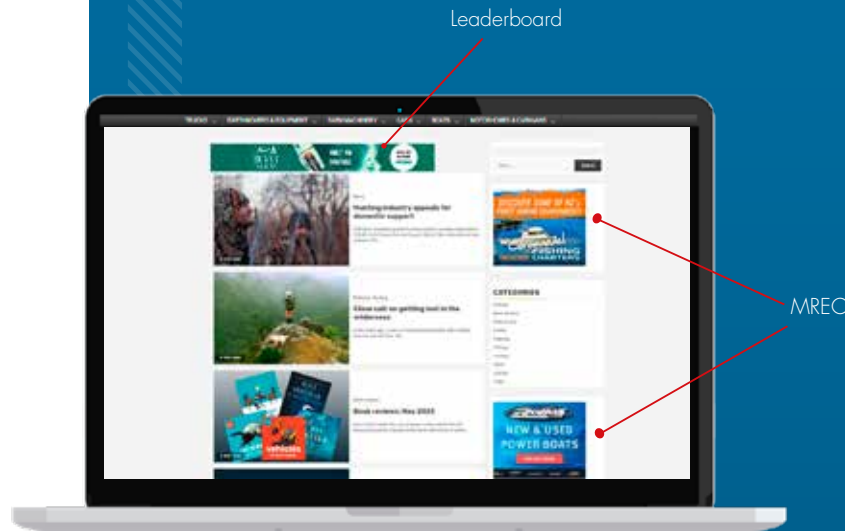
Leaderboard

TRUCKS   EARTHMOVING & EQUIPMENT   FARM MACHINERY   CARS   BOATS   MOTORHOMES & CARAVANS

Hunting industry appeals for domestic support

Close call: on getting lost in the wilderness

Book reviews: May 2023

CATEGORIES

NEW & USED POWER BOATS

MREC